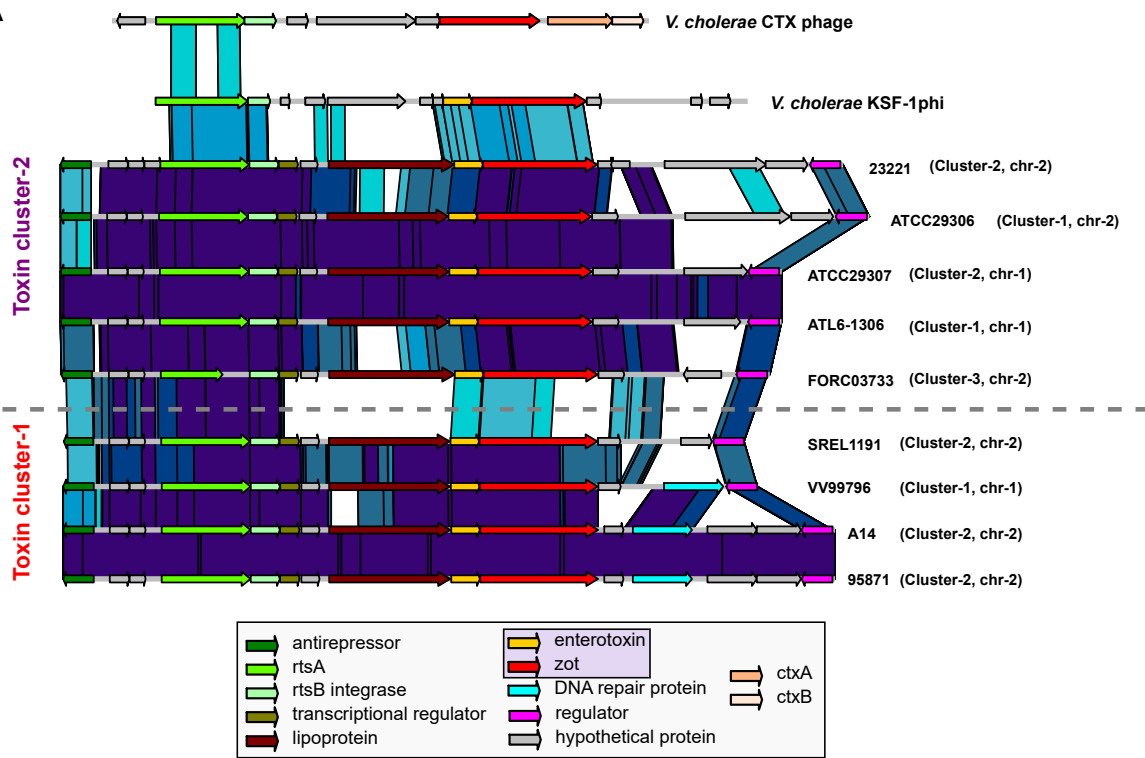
A

V. cholerae CTX phage

V. cholerae KSF-1phi

Toxin cluster-2

23221 (Cluster-2, chr-2)

ATCC29306 (Cluster-1, chr-2)

ATCC29307 (Cluster-2, chr-1)

ATL6-1306 (Cluster-1, chr-1)

FORC03733 (Cluster-3, chr-2)

Toxin cluster-1

SREL1191 (Cluster-2, chr-2)

VV99796 (Cluster-1, chr-1)

A14 (Cluster-2, chr-2)

95871 (Cluster-2, chr-2)

antirepressor
rtsA
rtsB integrase
transcriptional regulator
lipoprotein
enterotoxin
zot
DNA repair protein
regulator
hypothetical protein
ctxA
ctxB